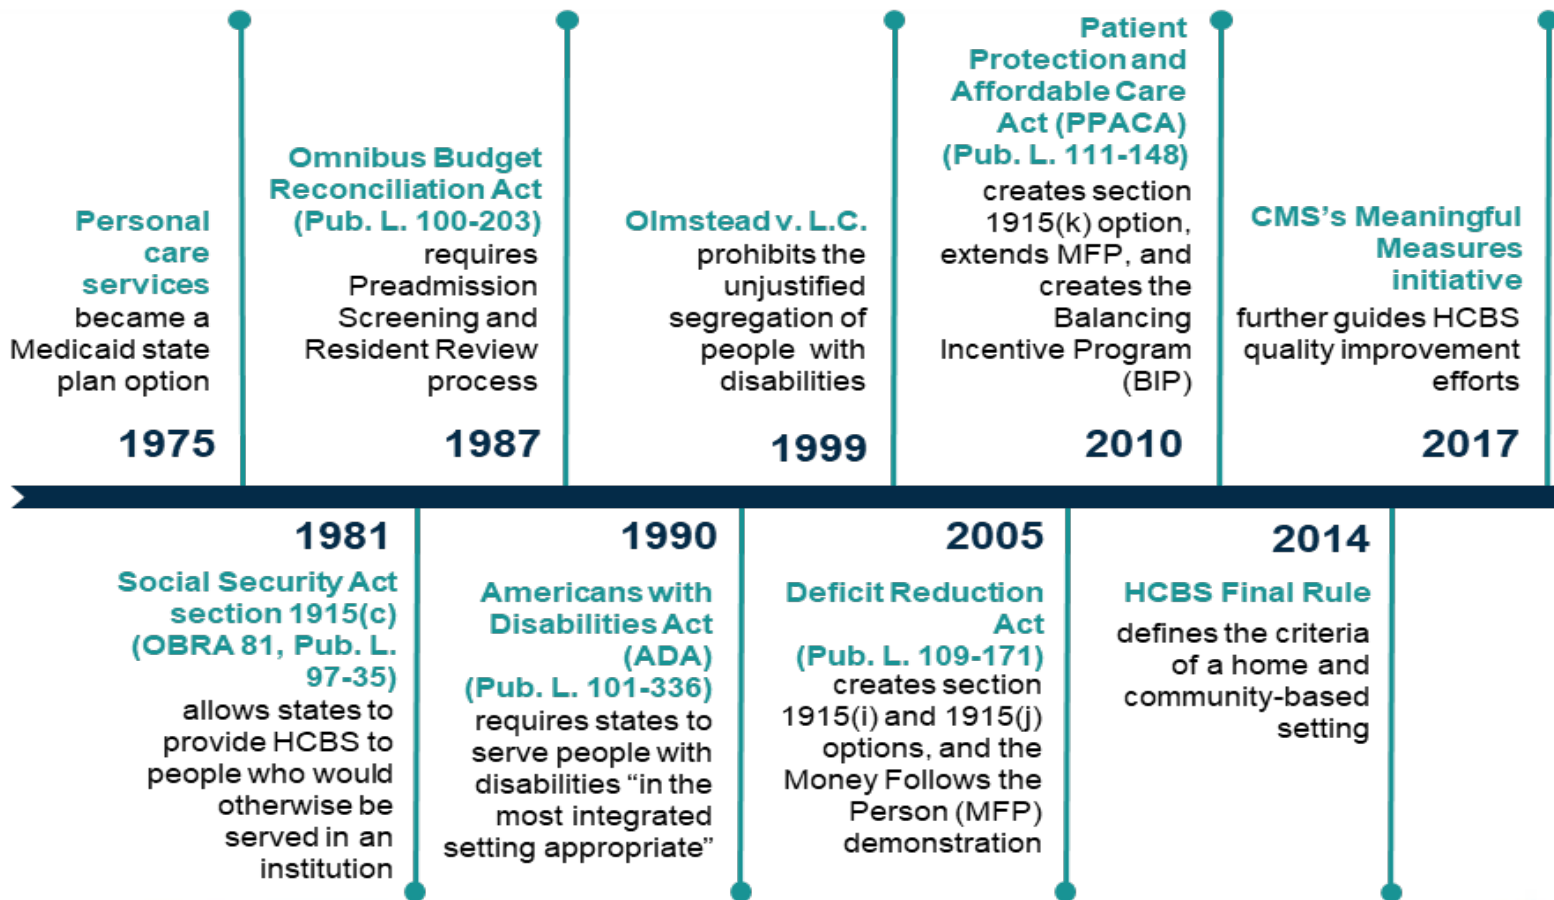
Personal care services became a Medicaid state plan option

1975

Omnibus Budget Reconciliation Act (Pub. L. 100-203) requires Preadmission Screening and Resident Review process

1987

Olmstead v. L.C. prohibits the unjustified segregation of people with disabilities

1999

Patient Protection and Affordable Care Act (PPACA) (Pub. L. 111-148) creates section 1915(k) option, extends MFP, and creates the Balancing Incentive Program (BIP)

2010

CMS's Meaningful Measures initiative further guides HCBS quality improvement efforts

2017

1981

Social Security Act section 1915(c) (OBRA 81, Pub. L. 97-35) allows states to provide HCBS to people who would otherwise be served in an institution

1990

Americans with Disabilities Act (ADA) (Pub. L. 101-336) requires states to serve people with disabilities "in the most integrated setting appropriate"

2005

Deficit Reduction Act (Pub. L. 109-171) creates section 1915(i) and 1915(j) options, and the Money Follows the Person (MFP) demonstration

2014

HCBS Final Rule defines the criteria of a home and community-based setting